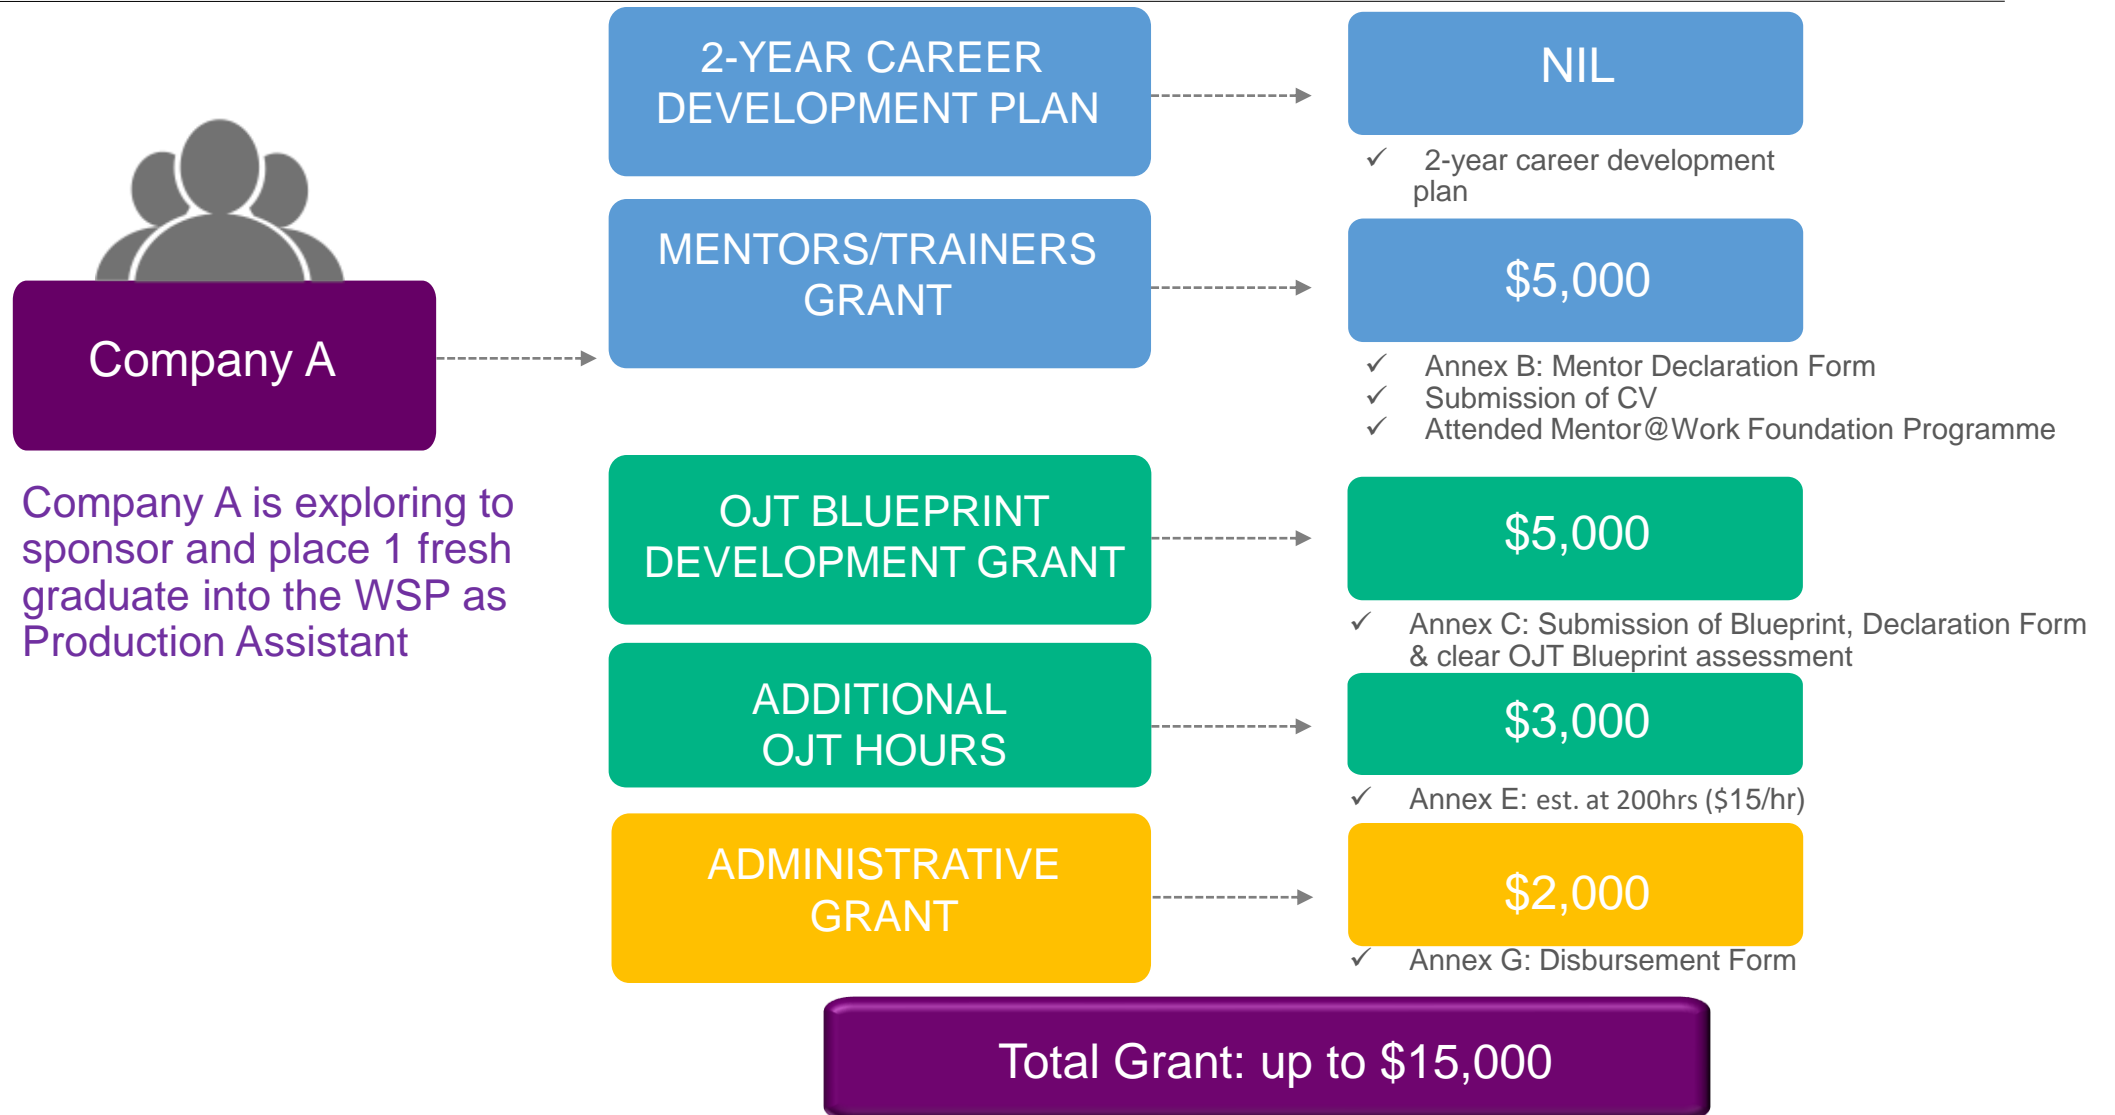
Company A

Company A is exploring to sponsor and place 1 fresh graduate into the WSP as Production Assistant

2-YEAR CAREER DEVELOPMENT PLAN

NIL

✓ 2-year career development plan

MENTORS/TRAINERS GRANT

$5,000

✓ Annex B: Mentor Declaration Form
✓ Submission of CV
✓ Attended Mentor@Work Foundation Programme

OJT BLUEPRINT DEVELOPMENT GRANT

$5,000

✓ Annex C: Submission of Blueprint, Declaration Form & clear OJT Blueprint assessment

ADDITIONAL OJT HOURS

$3,000

✓ Annex E: est. at 200hrs ($15/hr)

ADMINISTRATIVE GRANT

$2,000

✓ Annex G: Disbursement Form

Total Grant: up to $15,000